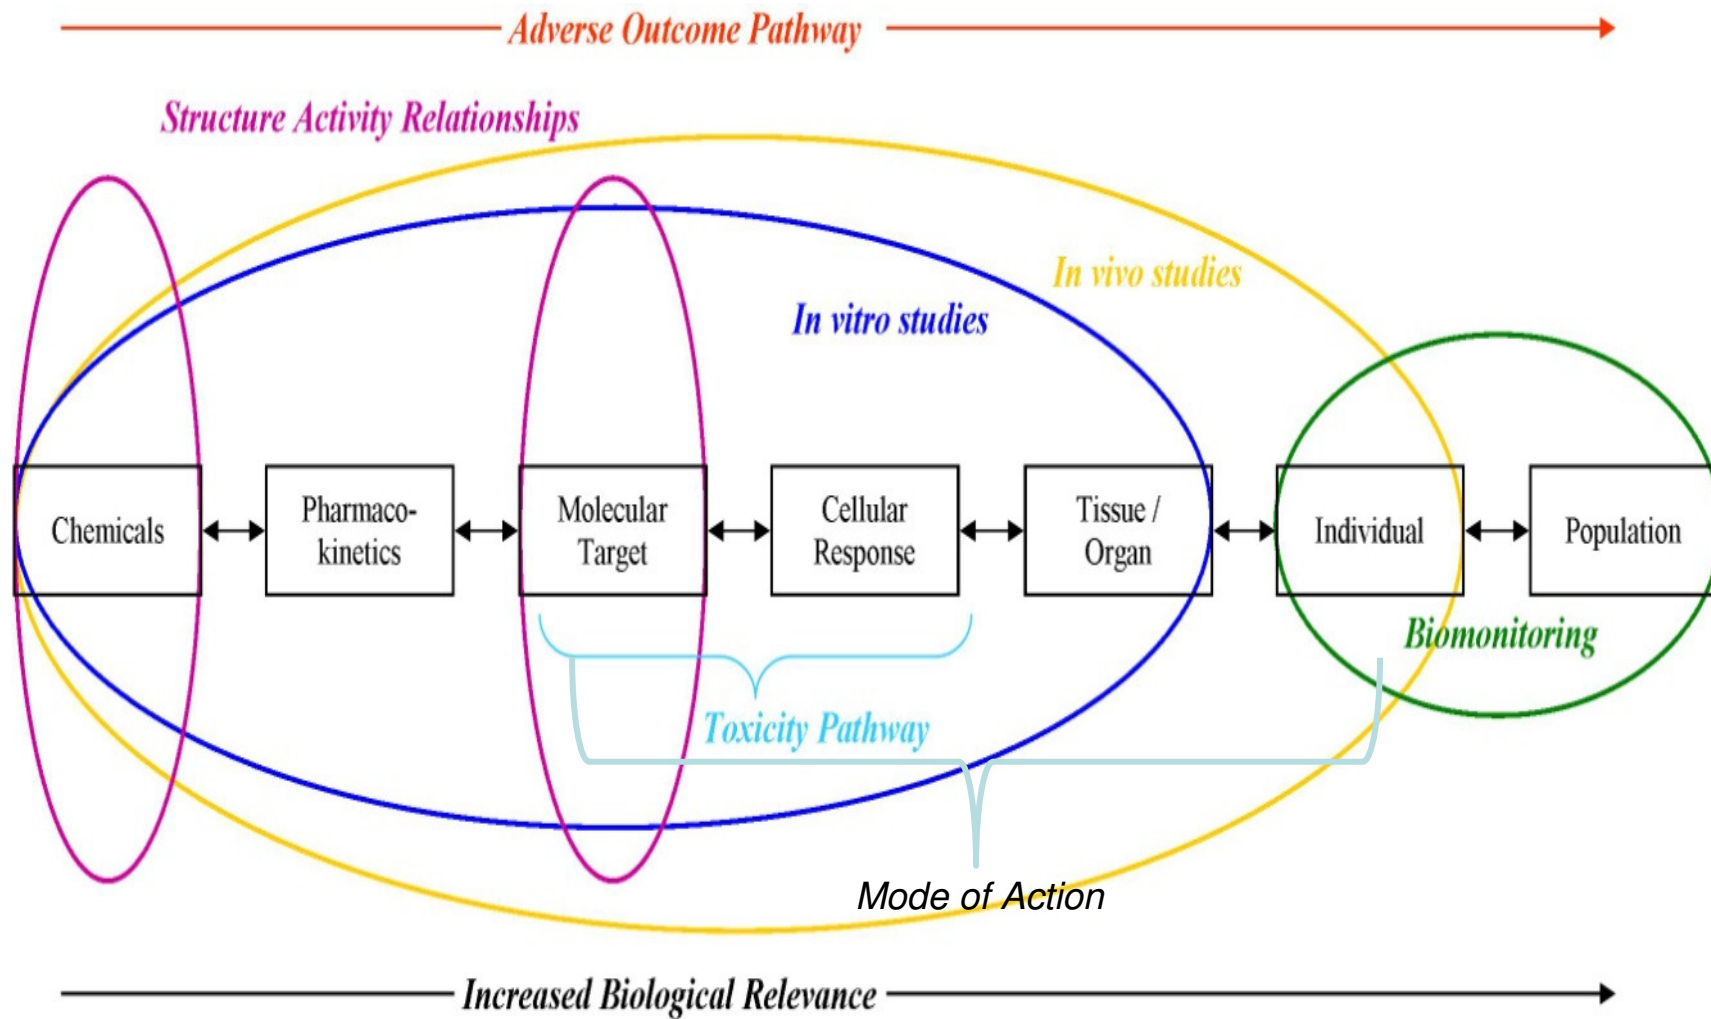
Adverse Outcome Pathway

Structure Activity Relationships

In vivo studies

In vitro studies

Chemicals

Pharmacokinetics

Molecular Target

Cellular Response

Tissue / Organ

Individual

Population

Biomonitoring

Toxicity Pathway

Mode of Action

Increased Biological Relevance